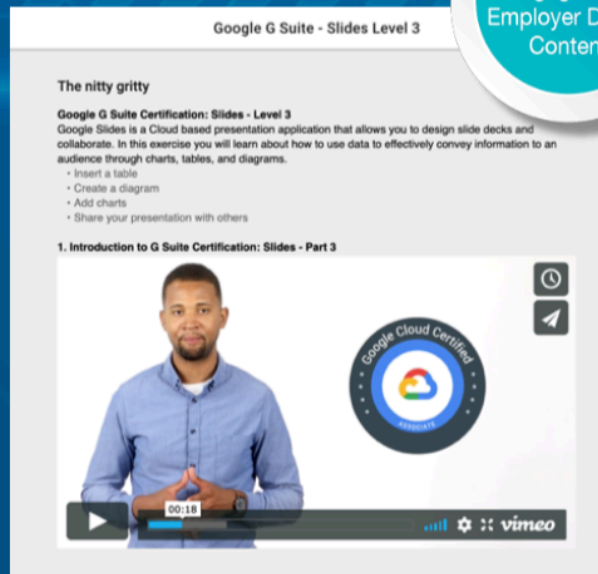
Google G Suite - Slides Level 3

Employer D
Conten

The nitty gritty

Google G Suite Certification: Slides - Level 3
Google Slides is a Cloud based presentation application that allows you to design slide decks and collaborate. In this exercise you will learn about how to use data to effectively convey information to an audience through charts, tables, and diagrams.

• Insert a table
• Create a diagram
• Add charts
• Share your presentation with others

1. Introduction to G Suite Certification: Slides - Part 3

Google Cloud Certified

ASSOCIATE

00:18

vimeo